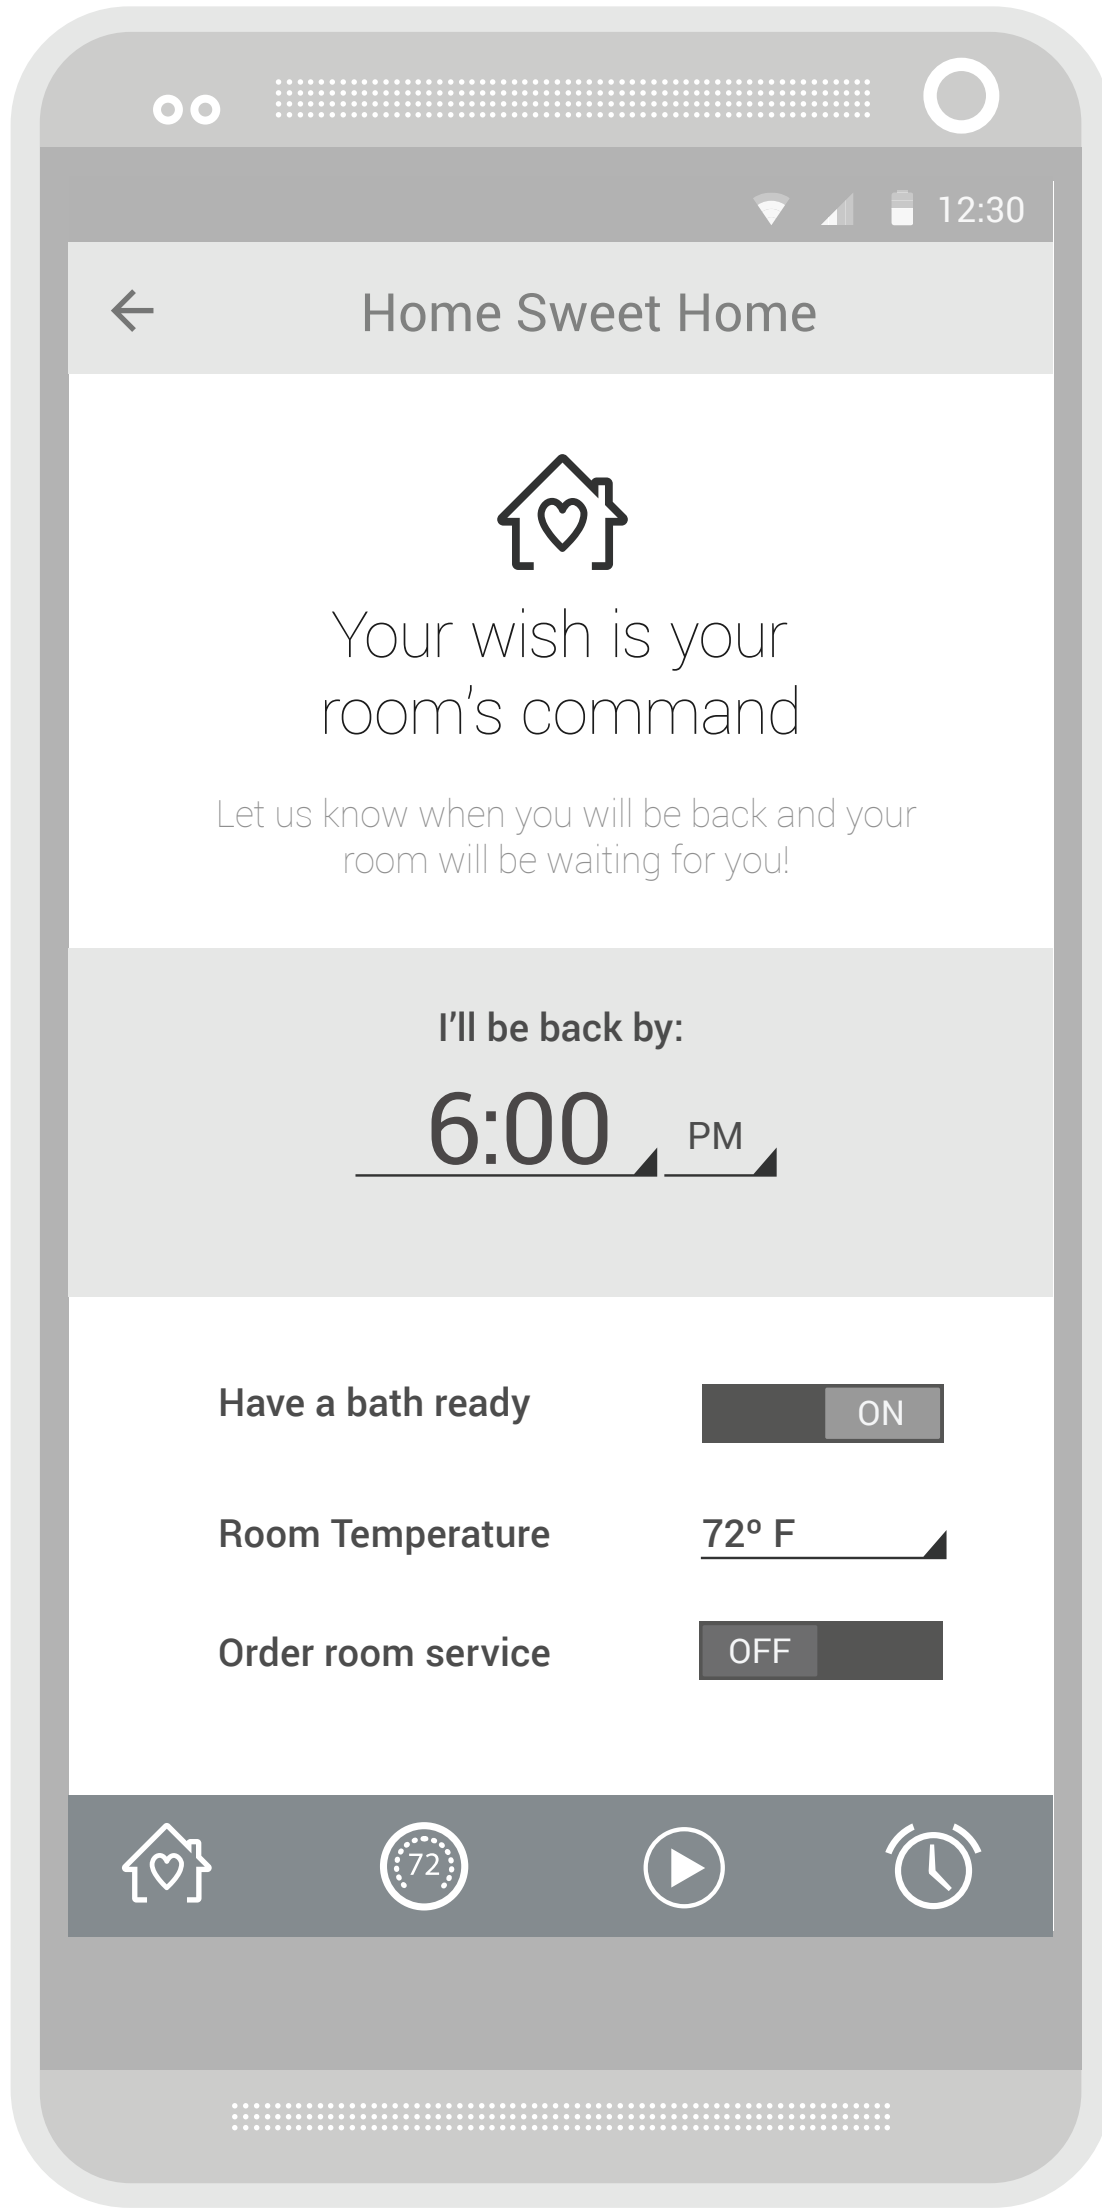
12:30

←

Home Sweet Home

Your wish is your room's command

Let us know when you will be back and your room will be waiting for you!

I'll be back by:

6:00

PM

Have a bath ready

ON

Room Temperature

72º F

Order room service

OFF

72